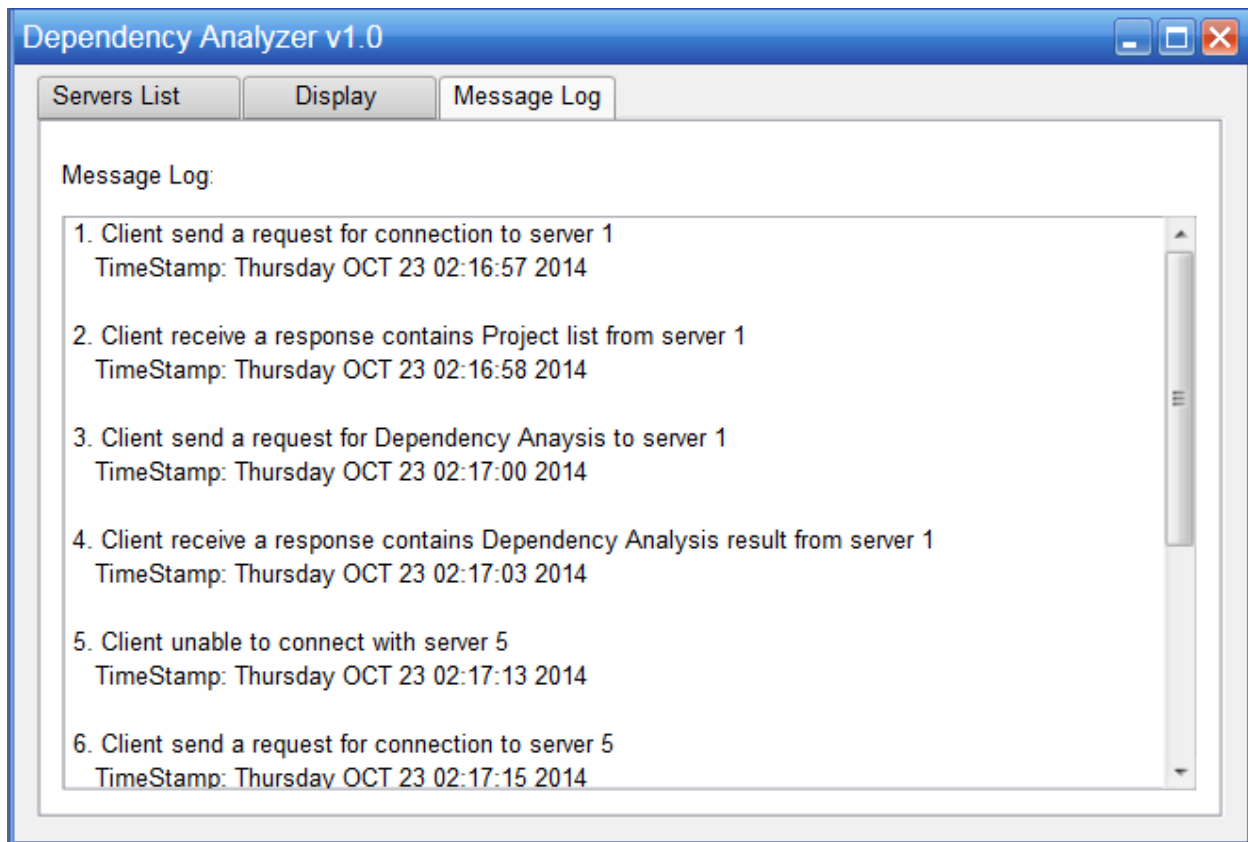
Dependency Analyzer v1.0

Servers List | Display | Message Log

Message Log:

1. Client send a request for connection to server 1
TimeStamp: Thursday OCT 23 02:16:57 2014

2. Client receive a response contains Project list from server 1
TimeStamp: Thursday OCT 23 02:16:58 2014

3. Client send a request for Dependency Anaysis to server 1
TimeStamp: Thursday OCT 23 02:17:00 2014

4. Client receive a response contains Dependency Analysis result from server 1
TimeStamp: Thursday OCT 23 02:17:03 2014

5. Client unable to connect with server 5
TimeStamp: Thursday OCT 23 02:17:13 2014

6. Client send a request for connection to server 5
TimeStamp: Thursday OCT 23 02:17:15 2014